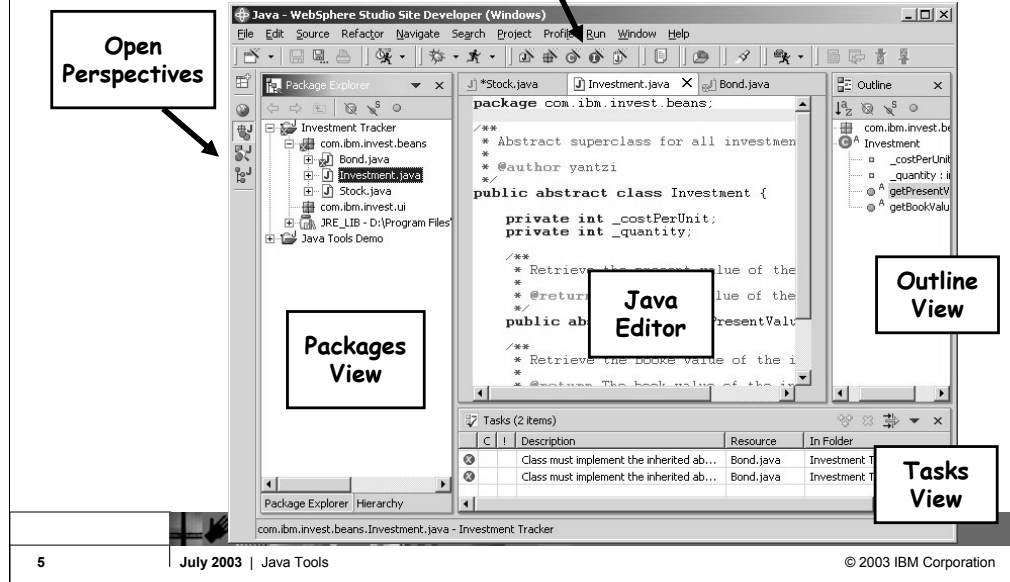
Java - WebSphere Studio Site Developer (Windows)

File Edit Source Refactor Navigate Search Project Profile Run Window Help

Open Perspectives

Package Explorer

Investment Tracker
com.ibm.invest.beans
Bond.java
Investment.java
Stock.java
com.ibm.invest.ui
JRE_LIB - D:\Program Files\
Java Tools Demo

Packages View

Package Explorer Hierarchy

*Stock.java Investment.java Bond.java

package com.ibm.invest.beans;

/**
* Abstract superclass for all investmen
*
* @author yantzi
*/
public abstract class Investment {

private int _costPerUnit;
private int _quantity;

/**
* Retrieve the present value of the
*
* @return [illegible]alue of the
*/
public ab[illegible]PresentValu

/**
* Retrieve the Booke value of the i
*
* @return The book value of the i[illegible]

Java Editor

Outline

com.ibm.invest.be
Investment
_costPerUnit
_quantity : i
getPresentV
getBookValu

Outline View

Tasks (2 items)

| C | ! | Description | Resource | In Folder |
|---|---|---|---|---|
| | | Class must implement the inherited ab... | Bond.java | Investment T |
| | | Class must implement the inherited ab... | Bond.java | Investment T |

Tasks View

com.ibm.invest.beans.Investment.java - Investment Tracker

5 July 2003 | Java Tools © 2003 IBM Corporation